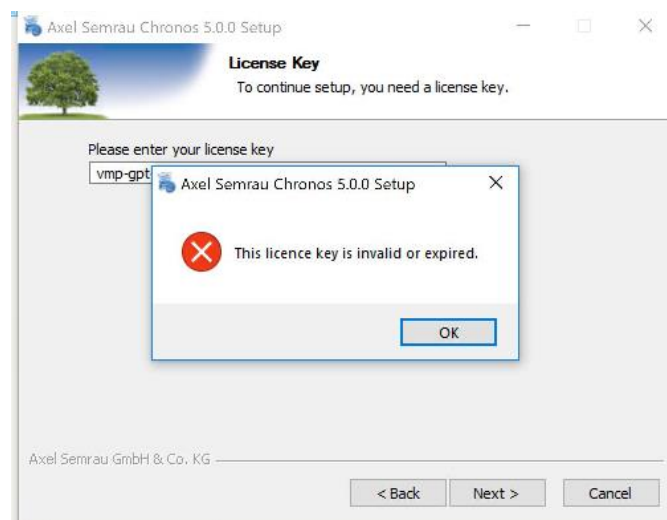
Axel Semrau Chronos 5.0.0 Setup

License Key
To continue setup, you need a license key.

Please enter your license key
vmp-gpt

Axel Semrau Chronos 5.0.0 Setup

This licence key is invalid or expired.

OK

Axel Semrau GmbH & Co. KG

< Back
Next >
Cancel